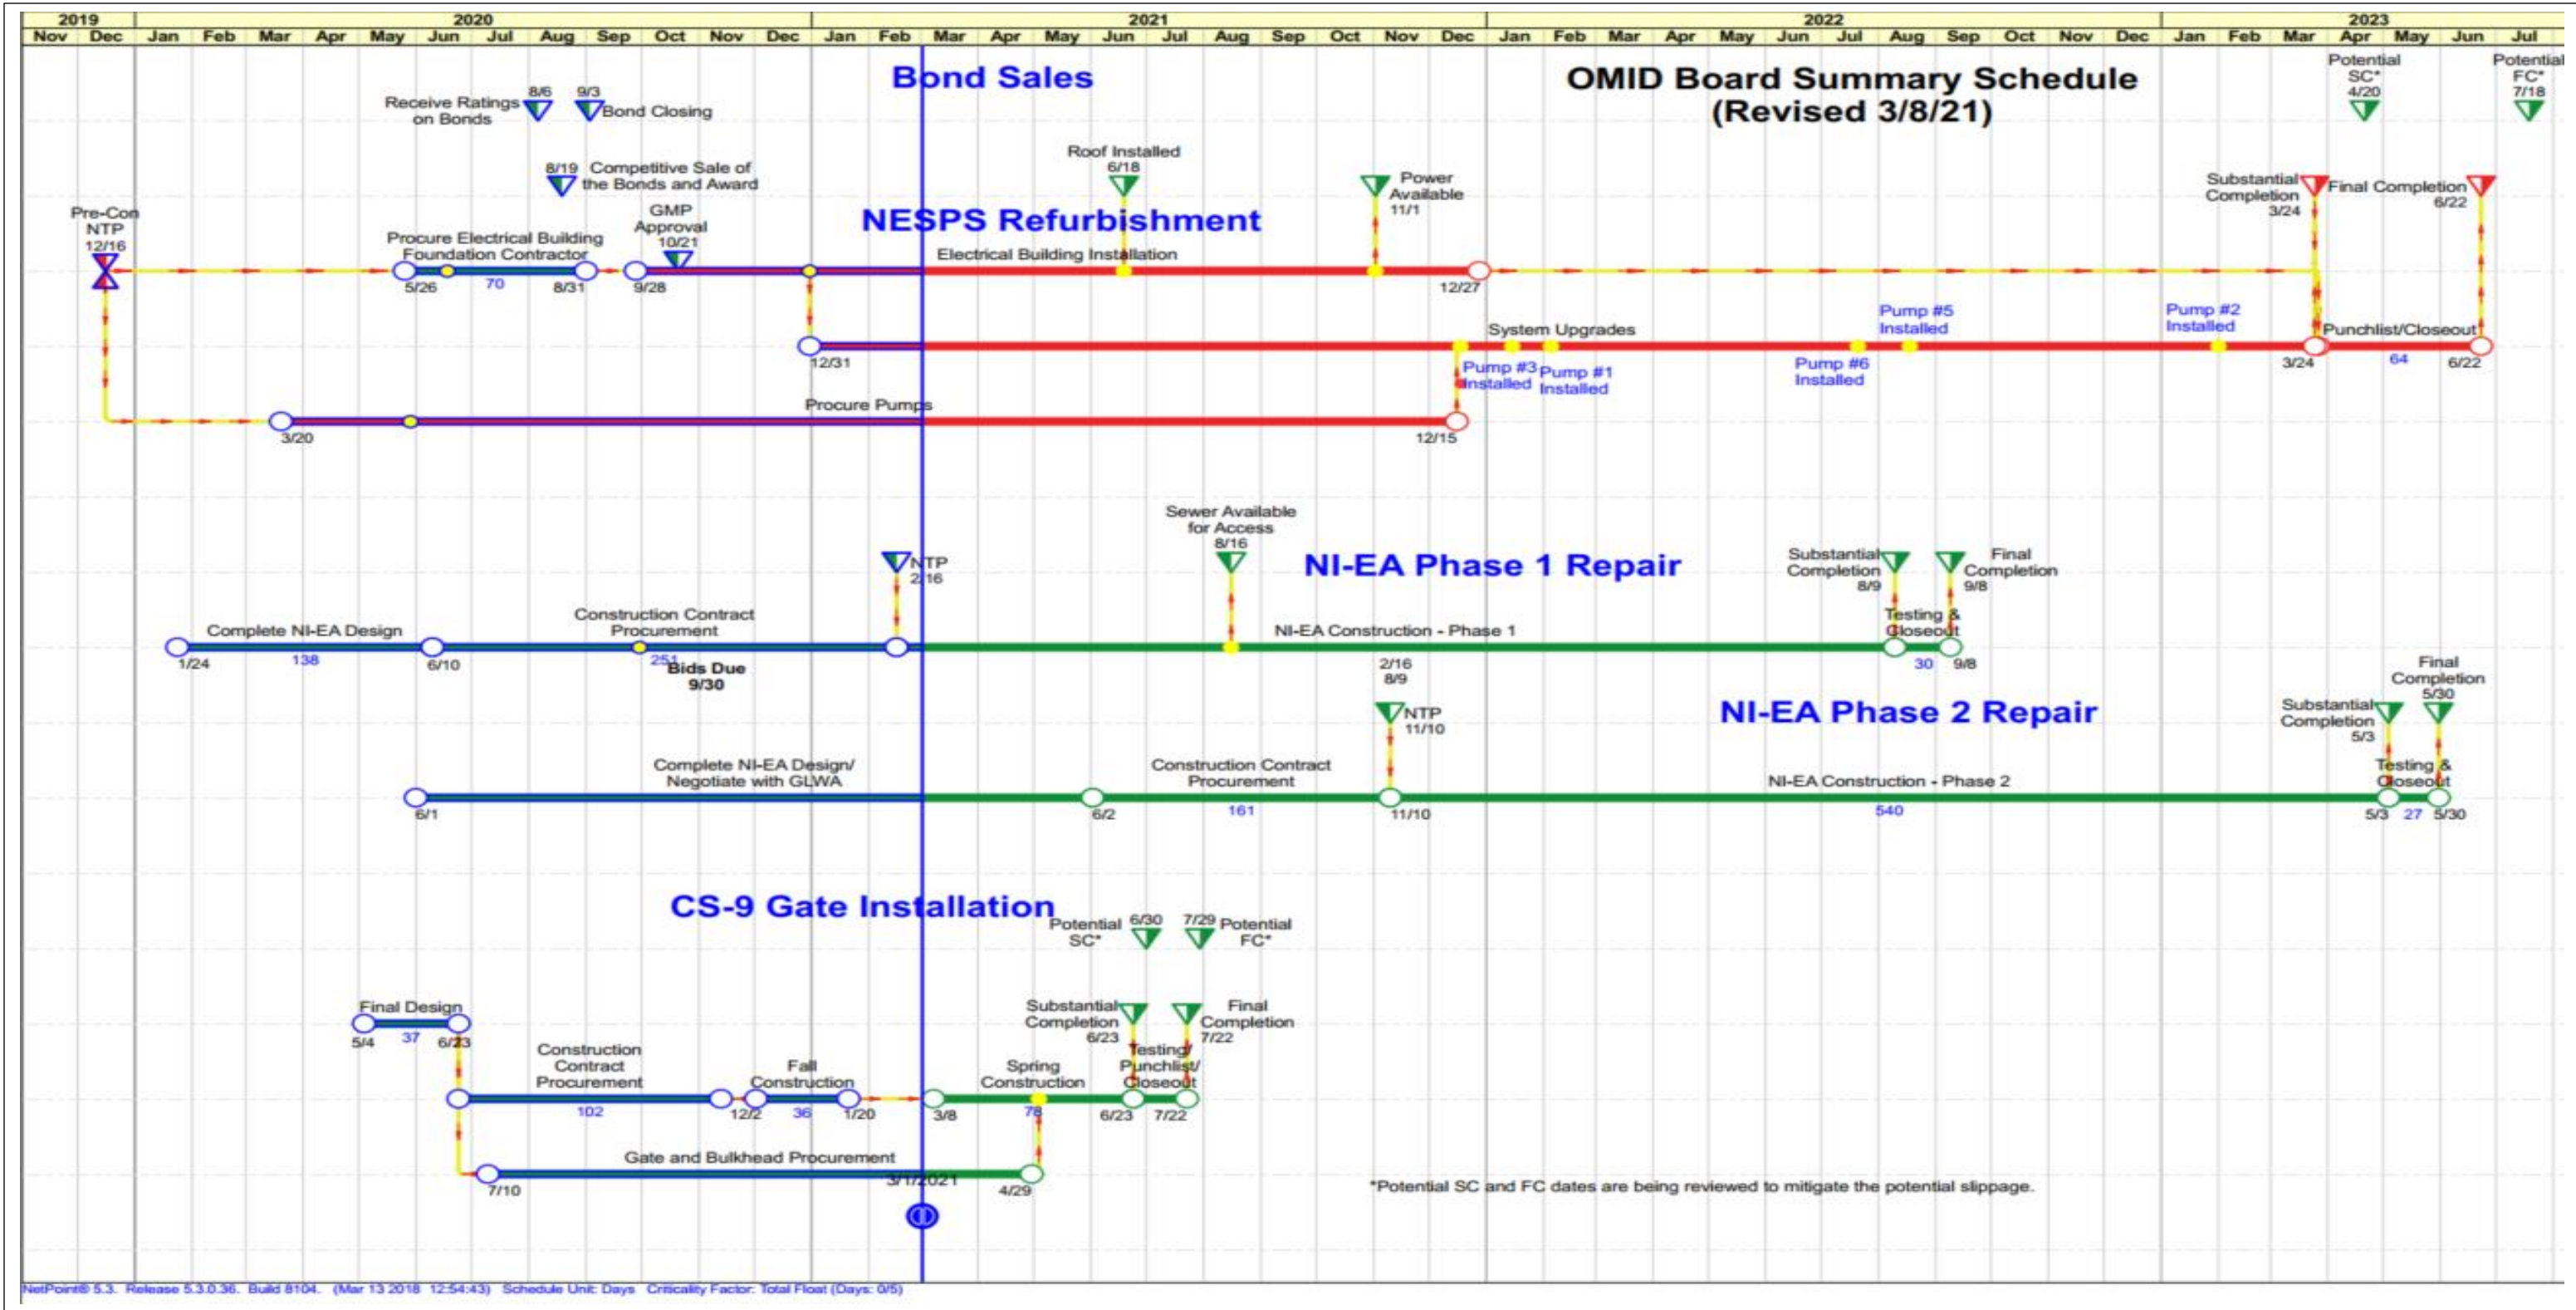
2019 2020 2021 2022 2023
Nov Dec Jan Feb Mar Apr May Jun Jul Aug Sep Oct Nov Dec Jan Feb Mar Apr May Jun Jul Aug Sep Oct Nov Dec Jan Feb Mar Apr May Jun Jul Aug Sep Oct Nov Dec Jan Feb Mar Apr May Jun Jul

Bond Sales

OMID Board Summary Schedule
(Revised 3/8/21)

Potential SC* 4/20
Potential FC* 7/18

Receive Ratings on Bonds 8/6
9/3 Bond Closing
8/19 Competitive Sale of the Bonds and Award

Roof Installed 6/18
Power Available 11/1
Substantial Completion 3/24
Final Completion 6/22

NESPS Refurbishment

Pre-Con NTP 12/16
Procure Electrical Building Foundation Contractor
GMP Approval 10/21
Electrical Building Installation
5/26 70 8/31 9/28 12/27

System Upgrades
Pump #5 Installed
Pump #2 Installed
Punchlist/Closeout
12/31 3/24 64 6/22
Pump #3 Installed
Pump #1 Installed
Pump #6 Installed

Procure Pumps
3/20 12/15

Sewer Available for Access 8/16
NTP 2/16
NI-EA Phase 1 Repair
Substantial Completion 8/9
Final Completion 9/8
Testing & Closeout
Complete NI-EA Design
Construction Contract Procurement
NI-EA Construction - Phase 1
1/24 138 6/10 251 Bids Due 9/30
2/16 8/9
30 9/8

NI-EA Phase 2 Repair
NTP 11/10
Final Completion 5/30
Substantial Completion 5/3
Complete NI-EA Design/ Negotiate with GLWA
Construction Contract Procurement
NI-EA Construction - Phase 2
Testing & Closeout
6/1 6/2 161 11/10 540 5/3 27 5/30

CS-9 Gate Installation
Potential SC* 6/30
7/29 Potential FC*
Substantial Completion 6/23
Final Completion 7/22
Final Design
5/4 37 6/23
Construction Contract Procurement
Fall Construction
Spring Construction
Testing/ Punchlist/ Closeout
102 12/2 36 1/20 3/8 78 6/23 7/22
Gate and Bulkhead Procurement
7/10 3/1/2021 4/29

*Potential SC and FC dates are being reviewed to mitigate the potential slippage.

NetPoint® 5.3. Release 5.3.0.36. Build 8104. (Mar 13 2018 12:54:43) Schedule Unit: Days Criticality Factor: Total Float (Days: 0/5)